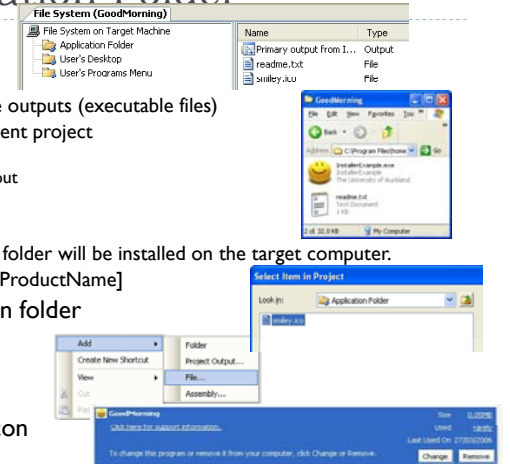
ation Folder

File System (GoodMorning)

File System on Target Machine
Application Folder
User's Desktop
User's Programs Menu

| Name | Type |
|---|---|
| Primary output from I... | Output |
| readme.txt | File |
| smiley.ico | File |

e outputs (executable files)
ent project

out

GoodMorning
File Edit View Favorites Too
Back
Address C:\Program Files\home Go
InstallerExample.exe
InstallerExample
The University of Auckland
readme.txt
Text Document
1 KB
2 of 32.0 KB My Computer

folder will be installed on the target computer.
ProductName]
n folder

Select Item in Project
Look in: Application Folder
smiley.ico

Add
Create New Shortcut
View
Cut

Folder
Project Output...
File...
Assembly...

on

GoodMorning
Click here for support information.
Size 0.20MB
Used rarely
Last Used On 27/03/2006
To change this program or remove it from your computer, click Change or Remove.
Change Remove